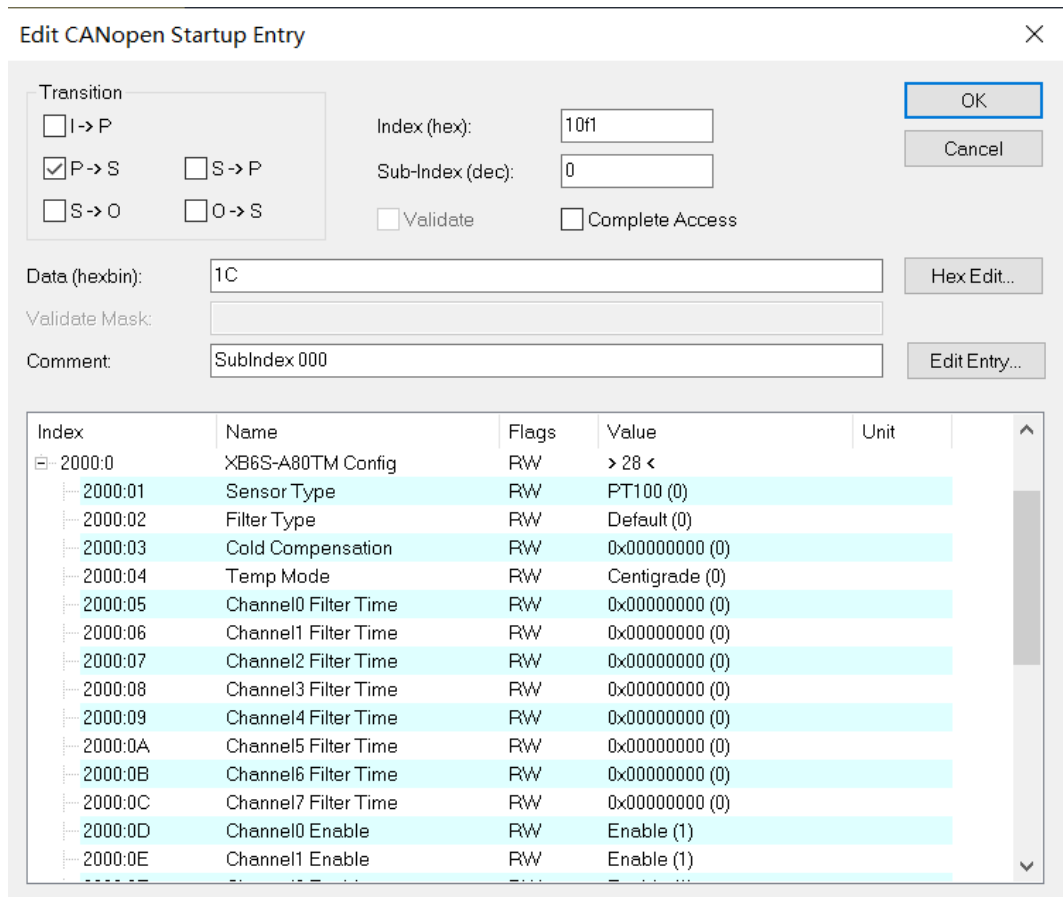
Edit CANopen Startup Entry

×

Transition
I -> P
P -> S
S -> P
S -> O
O -> S

Index (hex): 10f1
Sub-Index (dec): 0
Validate
Complete Access

OK
Cancel

Data (hexbin): 1C
Hex Edit...
Validate Mask:
Comment: SubIndex 000
Edit Entry...

| Index | Name | Flags | Value | Unit |
|---|---|---|---|---|
| 2000:0 | XB6S-A80TM Config | RW | > 28 < | |
| 2000:01 | Sensor Type | RW | PT100 (0) | |
| 2000:02 | Filter Type | RW | Default (0) | |
| 2000:03 | Cold Compensation | RW | 0x00000000 (0) | |
| 2000:04 | Temp Mode | RW | Centigrade (0) | |
| 2000:05 | Channel0 Filter Time | RW | 0x00000000 (0) | |
| 2000:06 | Channel1 Filter Time | RW | 0x00000000 (0) | |
| 2000:07 | Channel2 Filter Time | RW | 0x00000000 (0) | |
| 2000:08 | Channel3 Filter Time | RW | 0x00000000 (0) | |
| 2000:09 | Channel4 Filter Time | RW | 0x00000000 (0) | |
| 2000:0A | Channel5 Filter Time | RW | 0x00000000 (0) | |
| 2000:0B | Channel6 Filter Time | RW | 0x00000000 (0) | |
| 2000:0C | Channel7 Filter Time | RW | 0x00000000 (0) | |
| 2000:0D | Channel0 Enable | RW | Enable (1) | |
| 2000:0E | Channel1 Enable | RW | Enable (1) | |
| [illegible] | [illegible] | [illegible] | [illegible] | |